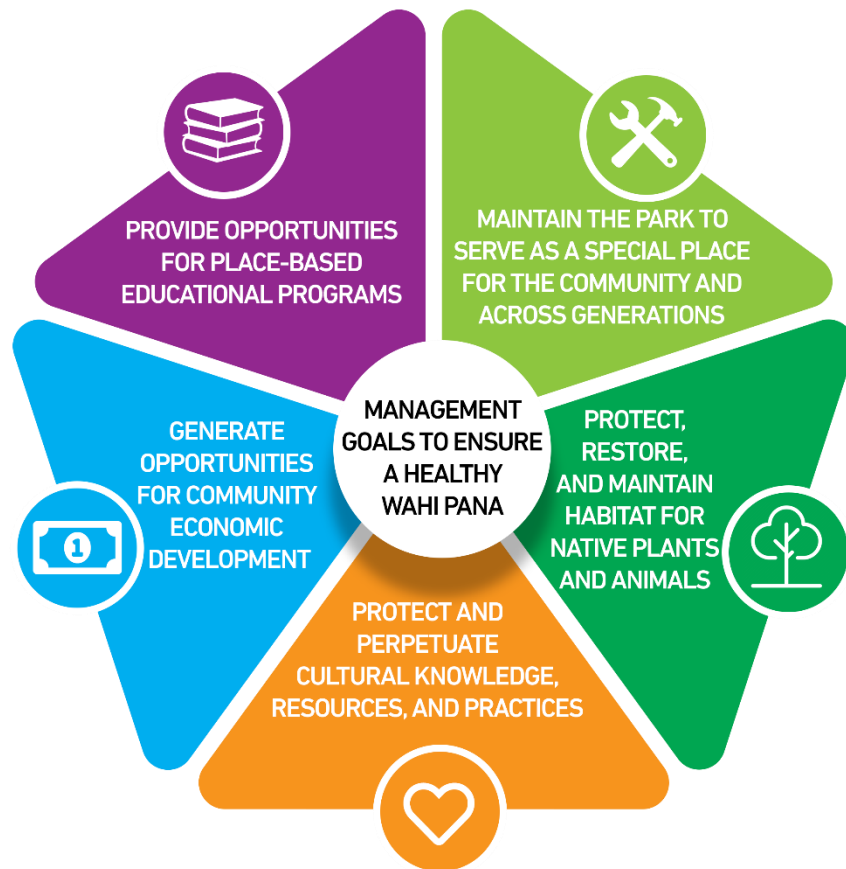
PROVIDE OPPORTUNITIES FOR PLACE-BASED EDUCATIONAL PROGRAMS

MAINTAIN THE PARK TO SERVE AS A SPECIAL PLACE FOR THE COMMUNITY AND ACROSS GENERATIONS

MANAGEMENT GOALS TO ENSURE A HEALTHY WAHI PANA

GENERATE OPPORTUNITIES FOR COMMUNITY ECONOMIC DEVELOPMENT

1

PROTECT, RESTORE, AND MAINTAIN HABITAT FOR NATIVE PLANTS AND ANIMALS

PROTECT AND PERPETUATE CULTURAL KNOWLEDGE, RESOURCES, AND PRACTICES